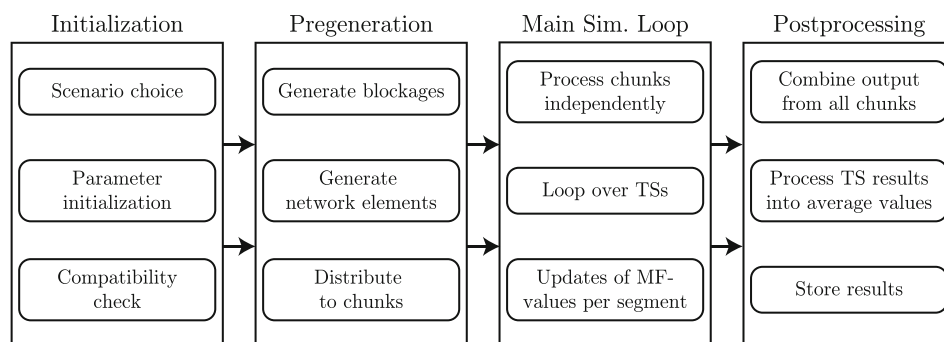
Initialization

Scenario choice

Parameter initialization

Compatibility check

Pregeneration

Generate blockages

Generate network elements

Distribute to chunks

Main Sim. Loop

Process chunks independently

Loop over TSs

Updates of MF-values per segment

Postprocessing

Combine output from all chunks

Process TS results into average values

Store results